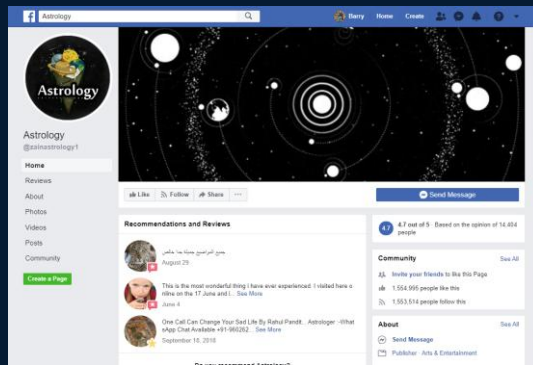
Astrology
Barry Home Create

Astrology

Astrology
@zainastrology1

Home
Reviews
About
Photos
Videos
Posts
Community

Create a Page

Like Follow Share ···

Send Message

Recommendations and Reviews

جميع المراجعين جنة بدا جلس
August 29

This is the most wonderful thing I have ever experienced. I visited here o nline on the 17 June and I... See More
June 4

One Call Can Change Your Sad Life By Rahul Pandit... Astrologer :-What sApp Chat Available +91-980262... See More
September 10, 2018

Do you recommend Astrology?

4.7 4.7 out of 5 · Based on the opinion of 14,404 people

Community See All
Invite your friends to like this Page
1,554,995 people like this
1,553,514 people follow this

About See All
Send Message
Publisher · Arts & Entertainment